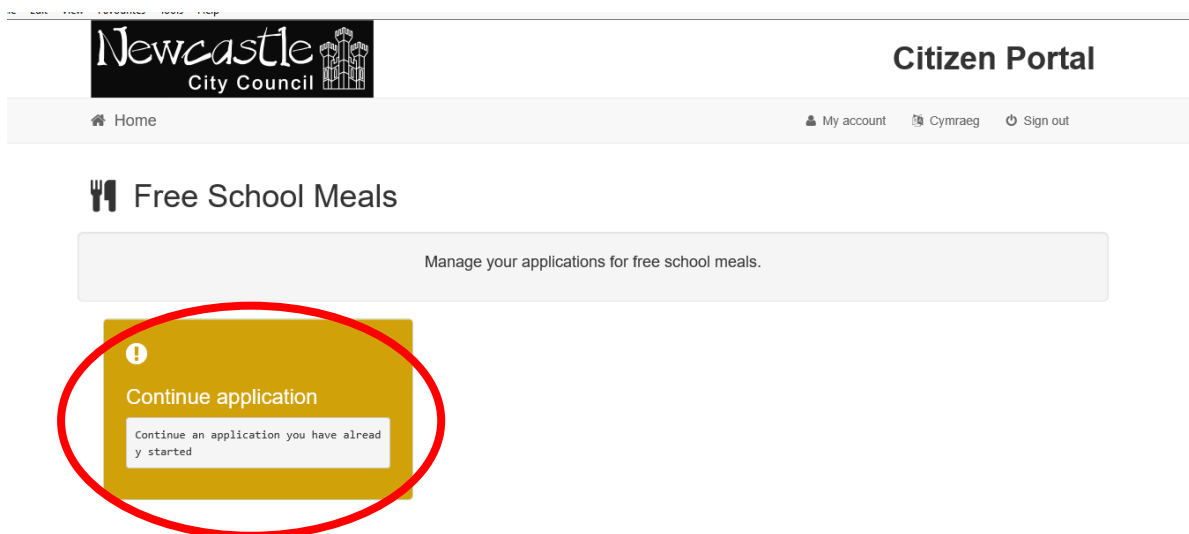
Newcastle City Council

Citizen Portal

Home

My account Cymraeg Sign out

Free School Meals

Manage your applications for free school meals.

Continue application

Continue an application you have already started